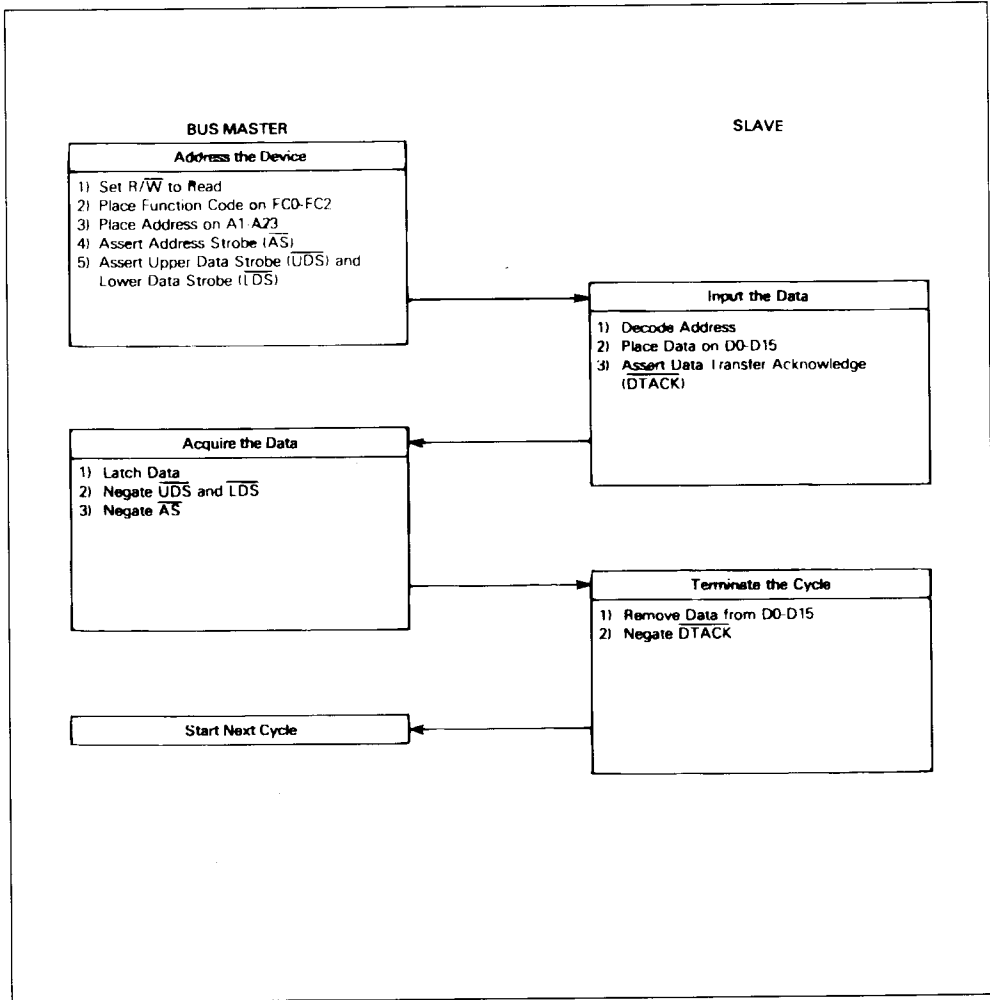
BUS MASTER

SLAVE

Address the Device

1) Set R/$\overline{W}$ to Read
2) Place Function Code on FC0-FC2
3) Place Address on A1-A23
4) Assert Address Strobe ($\overline{AS}$)
5) Assert Upper Data Strobe ($\overline{UDS}$) and Lower Data Strobe ($\overline{LDS}$)

Input the Data

1) Decode Address
2) Place Data on D0-D15
3) Assert Data Transfer Acknowledge ($\overline{DTACK}$)

Acquire the Data

1) Latch Data
2) Negate $\overline{UDS}$ and $\overline{LDS}$
3) Negate $\overline{AS}$

Terminate the Cycle

1) Remove Data from D0-D15
2) Negate $\overline{DTACK}$

Start Next Cycle